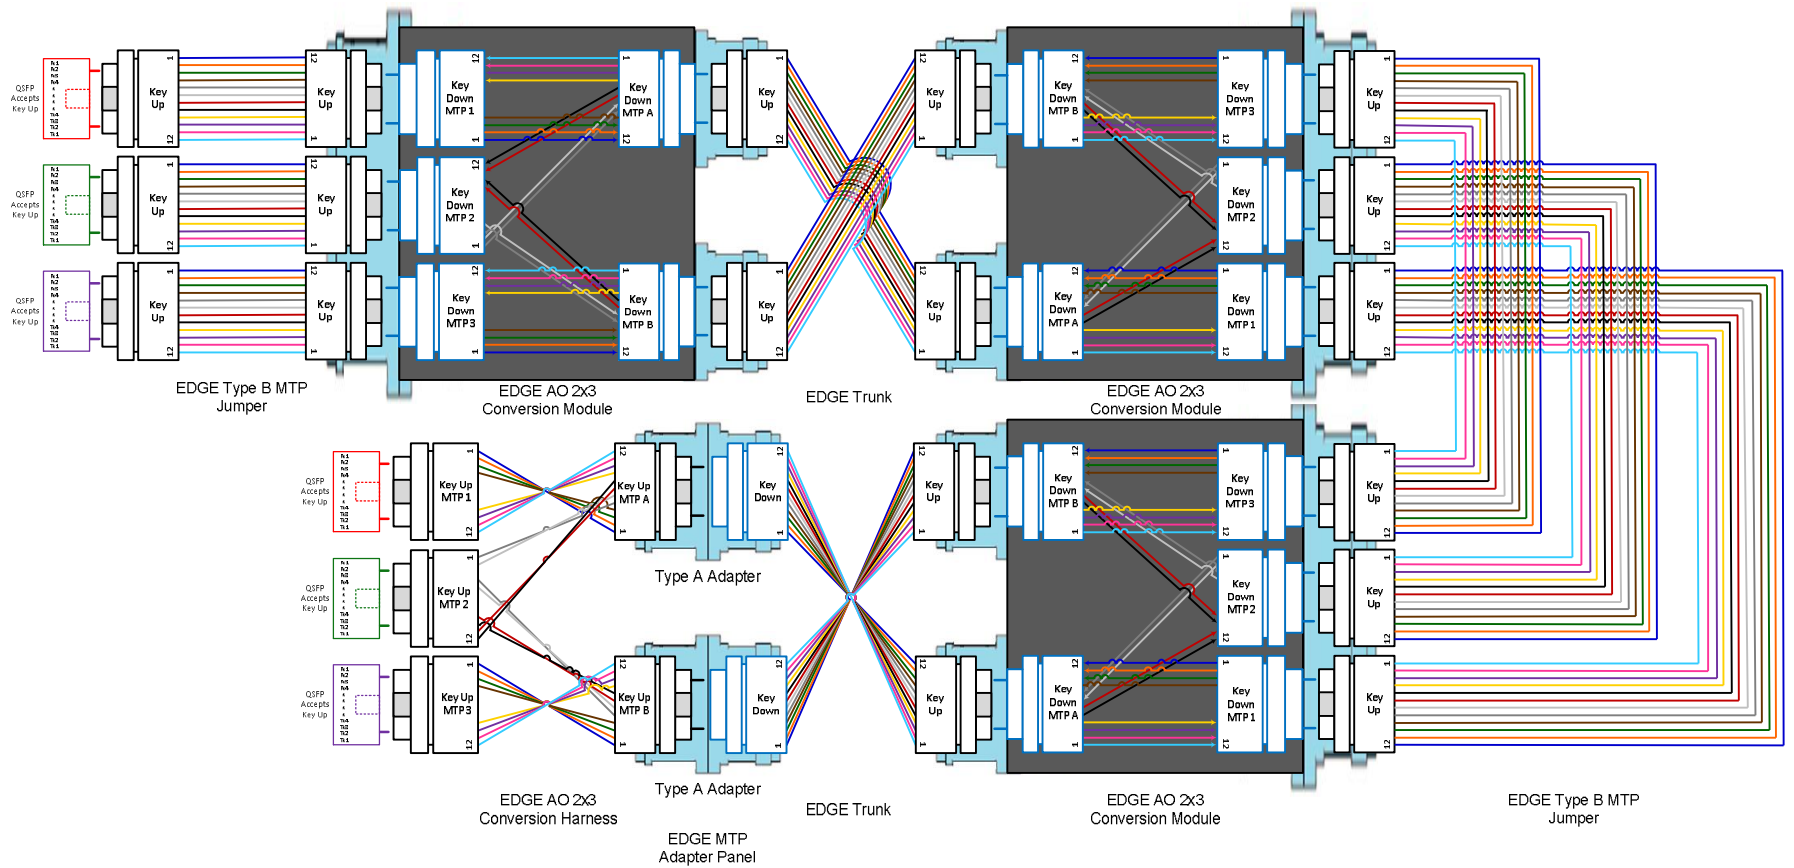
QSFP Accepts Key Up

Key Up

12

1

12

Key Up

1

Key Down MTP 1

12

1

Key Down MTP A

1

12

Key Up

1

12

QSFP Accepts Key Up

Key Up

Key Up

Key Down MTP 2

QSFP Accepts Key Up

Key Up

Key Up

Key Down MTP 3

Key Down MTP B

Key Up

EDGE Type B MTP Jumper

EDGE AO 2x3 Conversion Module

EDGE Trunk

Key Up

Key Down MTP B

Key Down MTP 3

Key Up

Key Down MTP 2

Key Up

Key Up

Key Down MTP A

Key Down MTP 1

Key Up

EDGE AO 2x3 Conversion Module

QSFP Accepts Key Up

Key Up MTP 1

Key Up MTP A

Key Down

QSFP Accepts Key Up

Key Up MTP 2

Type A Adapter

QSFP Accepts Key Up

Key Up MTP 3

Key Up MTP B

Key Down

Key Up

Key Down MTP B

Key Down MTP 3

Key Up

Key Down MTP 2

Key Up

Key Up

Key Down MTP A

Key Down MTP 1

Key Up

Type A Adapter

EDGE AO 2x3 Conversion Harness

EDGE Trunk

EDGE AO 2x3 Conversion Module

EDGE Type B MTP Jumper

EDGE MTP Adapter Panel